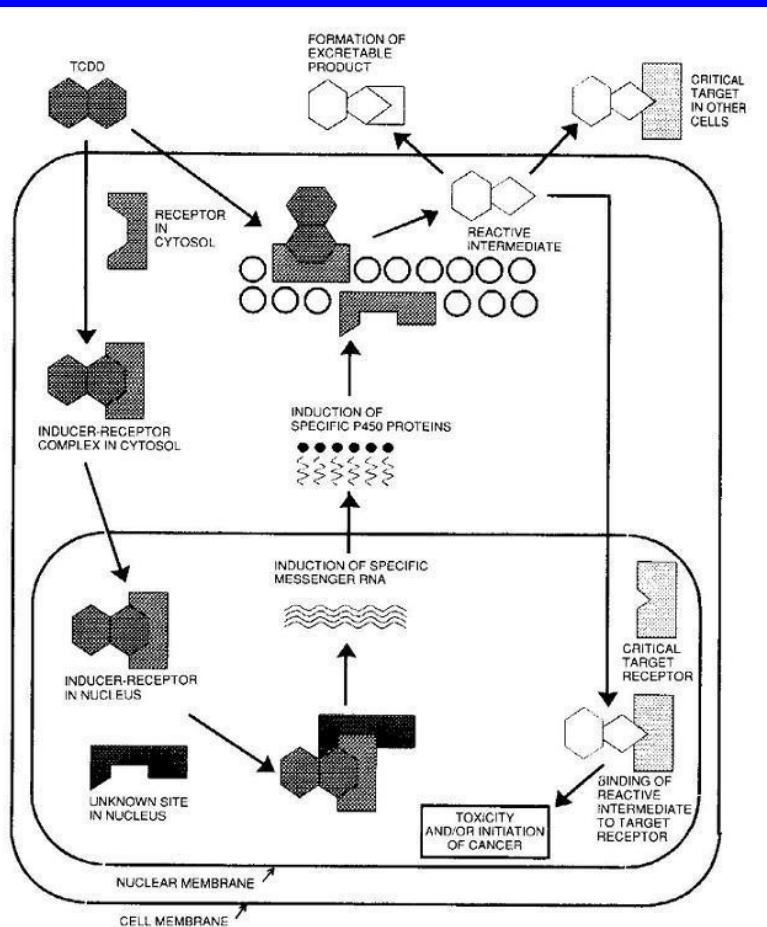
TCDD

FORMATION OF EXCRETABLE PRODUCT

CRITICAL TARGET IN OTHER CELLS

RECEPTOR IN CYTOSOL

REACTIVE INTERMEDIATE

INDUCTION OF SPECIFIC P450 PROTEINS

INDUCER-RECEPTOR COMPLEX IN CYTOSOL

INDUCTION OF SPECIFIC MESSENGER RNA

CRITICAL TARGET RECEPTOR

INDUCER-RECEPTOR IN NUCLEUS

UNKNOWN SITE IN NUCLEUS

BINDING OF REACTIVE INTERMEDIATE TO TARGET RECEPTOR

TOXICITY AND/OR INITIATION OF CANCER

NUCLEAR MEMBRANE

CELL MEMBRANE